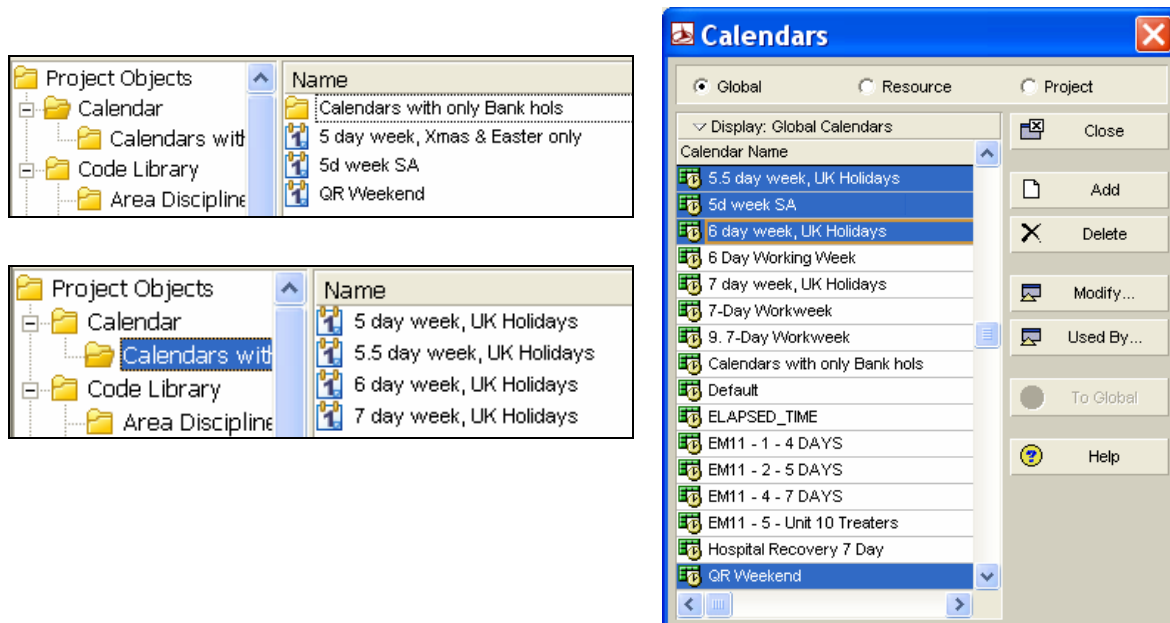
Project Objects
Calendar
Calendars witl
Code Library
Area Discipline

Name
Calendars with only Bank hols
5 day week, Xmas & Easter only
5d week SA
QR Weekend

Project Objects
Calendar
Calendars wit
Code Library
Area Discipline

Name
5 day week, UK Holidays
5.5 day week, UK Holidays
6 day week, UK Holidays
7 day week, UK Holidays

Calendars

Global
Resource
Project

Display: Global Calendars
Calendar Name
5.5 day week, UK Holidays
5d week SA
6 day week, UK Holidays
6 Day Working Week
7 day week, UK Holidays
7-Day Workweek
9. 7-Day Workweek
Calendars with only Bank hols
Default
ELAPSED_TIME
EM11 - 1 - 4 DAYS
EM11 - 2 - 5 DAYS
EM11 - 4 - 7 DAYS
EM11 - 5 - Unit 10 Treaters
Hospital Recovery 7 Day
QR Weekend

Close
Add
Delete
Modify...
Used By...
To Global
Help